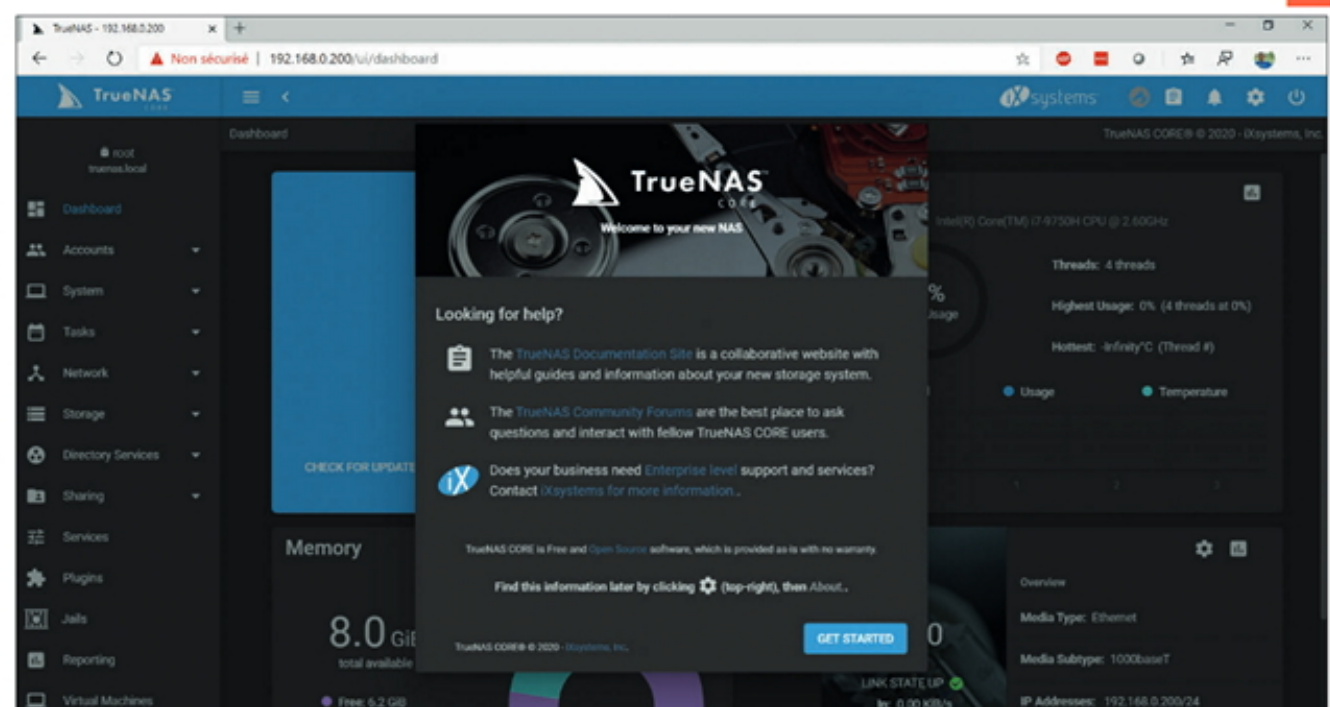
TrueNAS - 192.168.0.200 × +

Non sécurisé | 192.168.0.200/ui/dashboard

TrueNAS CORE

iXsystems

root
truenas.local

Dashboard

Dashboard
Accounts
System
Tasks
Network
Storage
Directory Services
Sharing
Services
Plugins
Jails
Reporting
Virtual Machines

TrueNAS CORE® © 2020 - iXsystems, Inc.

CHECK FOR UPDATE

Intel(R) Core(TM) i7-9750H CPU @ 2.60GHz

%
Usage

Threads: 4 threads

Highest Usage: 0% (4 threads at 0%)

Hottest: -Infinity°C (Thread #)

Usage Temperature

Memory

8.0 GiB
total available

Free: 6.2 GiB

LINK STATE UP

Overview

Media Type: Ethernet

Media Subtype: 1000baseT

IP Addresses: 192.168.0.200/24

TrueNAS CORE

Welcome to your new NAS

Looking for help?

The TrueNAS Documentation Site is a collaborative website with helpful guides and information about your new storage system.

The TrueNAS Community Forums are the best place to ask questions and interact with fellow TrueNAS CORE users.

Does your business need Enterprise level support and services? Contact iXsystems for more information.

TrueNAS CORE is Free and Open Source software, which is provided as-is with no warranty.

Find this information later by clicking (top-right), then About.

TrueNAS CORE® © 2020 - iXsystems, Inc.

GET STARTED